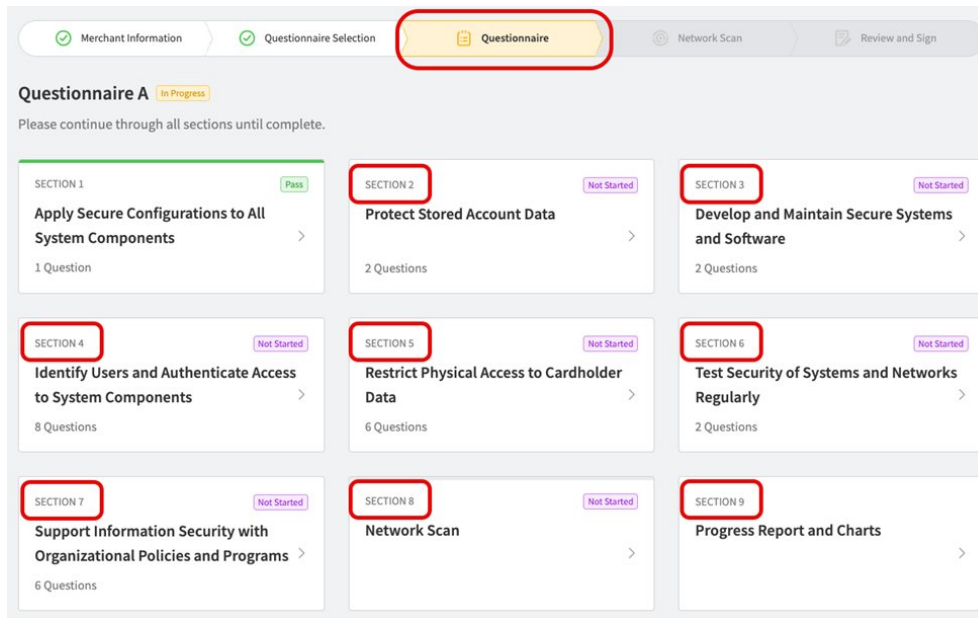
Merchant Information
Questionnaire Selection
Questionnaire
Network Scan
Review and Sign

Questionnaire A In Progress

Please continue through all sections until complete.

SECTION 1
Pass
Apply Secure Configurations to All System Components
1 Question

SECTION 2
Not Started
Protect Stored Account Data
2 Questions

SECTION 3
Not Started
Develop and Maintain Secure Systems and Software
2 Questions

SECTION 4
Not Started
Identify Users and Authenticate Access to System Components
8 Questions

SECTION 5
Not Started
Restrict Physical Access to Cardholder Data
6 Questions

SECTION 6
Not Started
Test Security of Systems and Networks Regularly
2 Questions

SECTION 7
Not Started
Support Information Security with Organizational Policies and Programs
6 Questions

SECTION 8
Not Started
Network Scan

SECTION 9
Progress Report and Charts